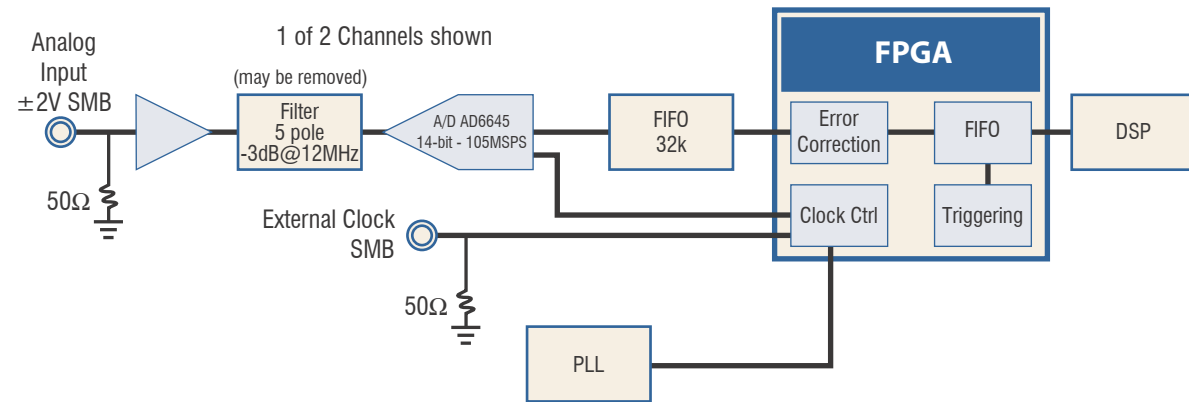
1 of 2 Channels shown

Analog Input ±2V SMB

50Ω

(may be removed)

Filter 5 pole -3dB@12MHz

A/D AD6645 14-bit - 105MSPS

FIFO 32k

FPGA

Error Correction

FIFO

DSP

Clock Ctrl

Triggering

External Clock SMB

50Ω

PLL